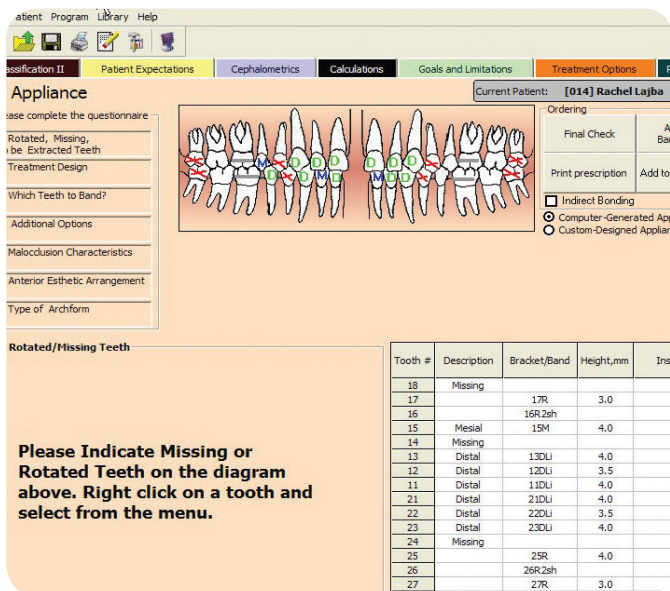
atient Program Library Help

assification II | Patient Expectations | Cephalometrics | Calculations | Goals and Limitations | Treatment Options

Appliance

Current Patient: [014] Rachel Lajba

ease complete the questionnaire

Rotated, Missing, o be Extracted Teeth

Treatment Design

Which Teeth to Band?

Additional Options

Malocclusion Characteristics

Anterior Esthetic Arrangement

Type of Archform

Ordering

Final Check

Print prescription

Add to

Indirect Bonding

Computer-Generated Ap

Custom-Designed Applia

M D D D D M D D D D M D

Rotated/Missing Teeth

Please Indicate Missing or Rotated Teeth on the diagram above. Right click on a tooth and select from the menu.

| Tooth # | Description | Bracket/Band | Height,mm | Ins |
|---|---|---|---|---|
| 18 | Missing | | | |
| 17 | | 17R | 3.0 | |
| 16 | | 16R2sh | | |
| 15 | Mesial | 15M | 4.0 | |
| 14 | Missing | | | |
| 13 | Distal | 13DLi | 4.0 | |
| 12 | Distal | 12DLi | 3.5 | |
| 11 | Distal | 11DLi | 4.0 | |
| 21 | Distal | 21DLi | 4.0 | |
| 22 | Distal | 22DLi | 3.5 | |
| 23 | Distal | 23DLi | 4.0 | |
| 24 | Missing | | | |
| 25 | | 25R | 4.0 | |
| 26 | | 26R2sh | | |
| 27 | | 27R | 3.0 | |